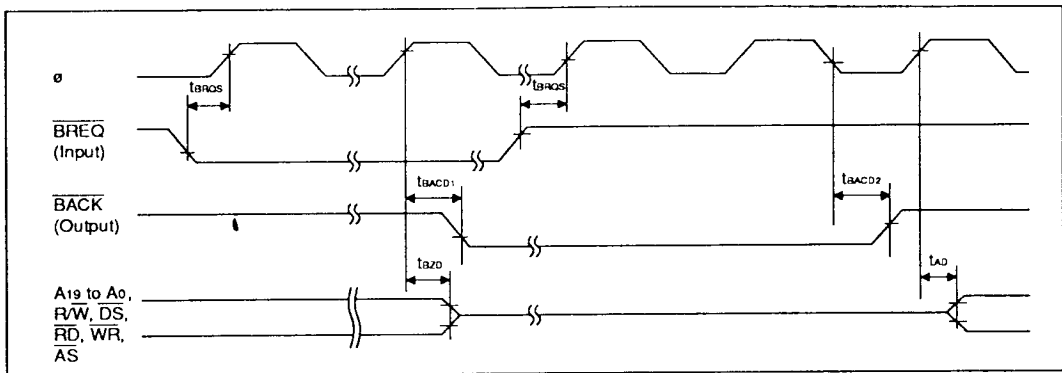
ø

$t_{BRQS}$

$t_{BRQS}$

$\overline{BREQ}$
(Input)

$t_{BACD1}$

$t_{BACD2}$

$\overline{BACK}$
(Output)

$t_{BZD}$

$t_{AD}$

$A_{19}$ to $A_0$, $R/\overline{W}$, $\overline{DS}$, $\overline{RD}$, $\overline{WR}$, $\overline{AS}$